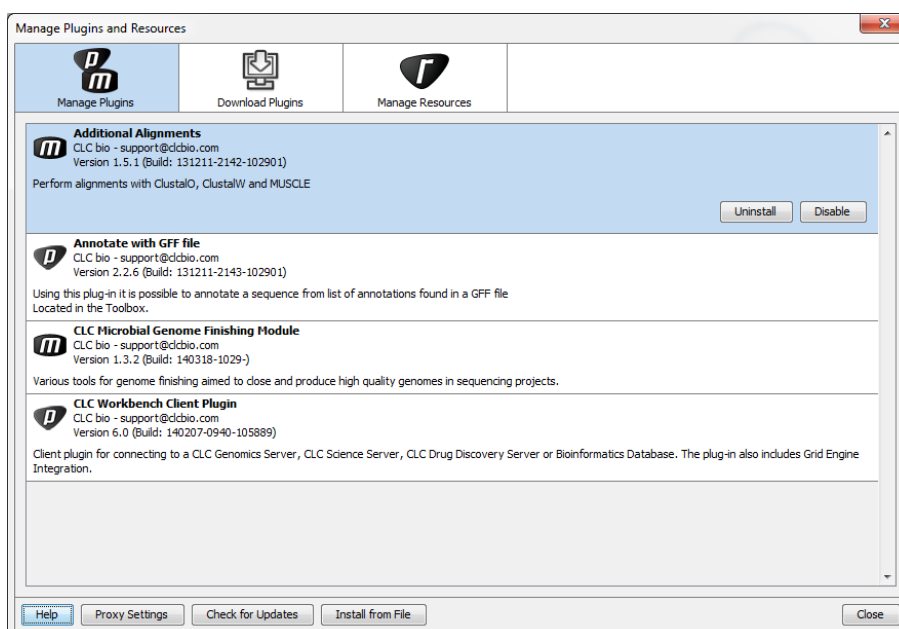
Manage Plugins and Resources

Manage Plugins
Download Plugins
Manage Resources

Additional Alignments
CLC bio - support@clcbio.com
Version 1.5.1 (Build: 131211-2142-102901)
Perform alignments with ClustalO, ClustalW and MUSCLE

Uninstall
Disable

Annotate with GFF file
CLC bio - support@clcbio.com
Version 2.2.6 (Build: 131211-2143-102901)
Using this plug-in it is possible to annotate a sequence from list of annotations found in a GFF file
Located in the Toolbox.

CLC Microbial Genome Finishing Module
CLC bio - support@clcbio.com
Version 1.3.2 (Build: 140318-1029-)
Various tools for genome finishing aimed to close and produce high quality genomes in sequencing projects.

CLC Workbench Client Plugin
CLC bio - support@clcbio.com
Version 6.0 (Build: 140207-0940-105889)
Client plugin for connecting to a CLC Genomics Server, CLC Science Server, CLC Drug Discovery Server or Bioinformatics Database. The plug-in also includes Grid Engine Integration.

Help
Proxy Settings
Check for Updates
Install from File
Close